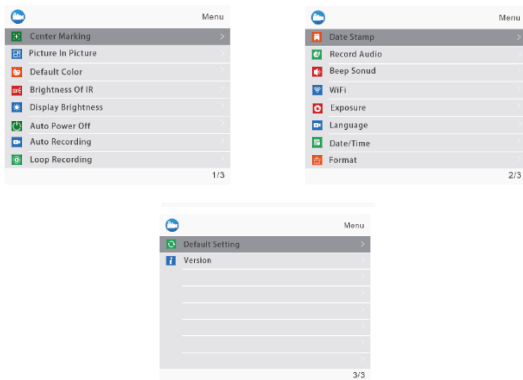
Menu

Center Marking

Picture In Picture

Default Color

Brightness Of IR

Display Brightness

Auto Power Off

Auto Recording

Loop Recording

1/3

Menu

Date Stamp

Record Audio

Beep Sonud

WiFi

Exposure

Language

Date/Time

Format

2/3

Menu

Default Setting

Version

3/3